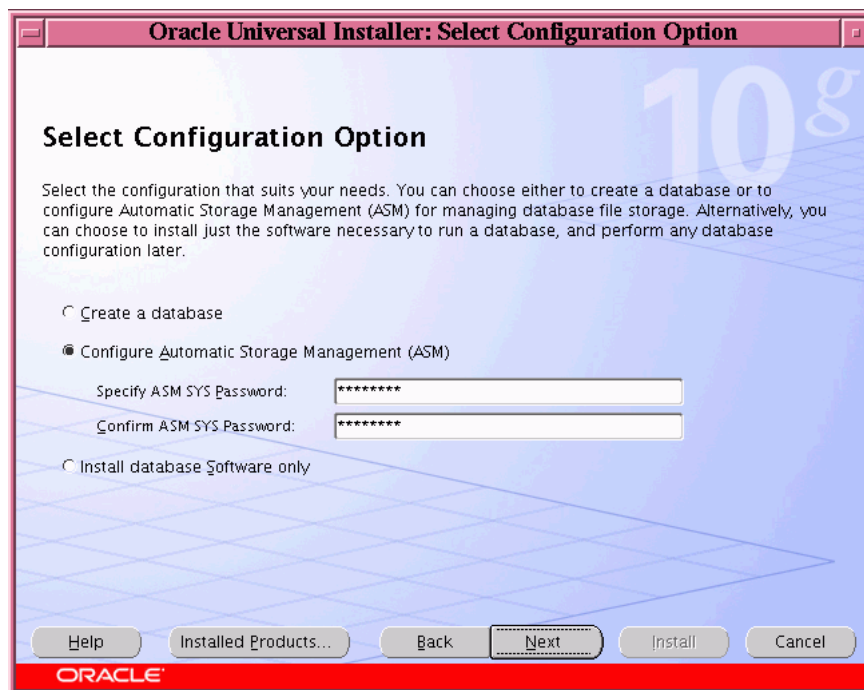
Oracle Universal Installer: Select Configuration Option

10g

Select Configuration Option

Select the configuration that suits your needs. You can choose either to create a database or to configure Automatic Storage Management (ASM) for managing database file storage. Alternatively, you can choose to install just the software necessary to run a database, and perform any database configuration later.

Create a database

Configure Automatic Storage Management (ASM)

Specify ASM SYS Password: ********

Confirm ASM SYS Password: ********

Install database Software only

Help Installed Products... Back Next Install Cancel

ORACLE